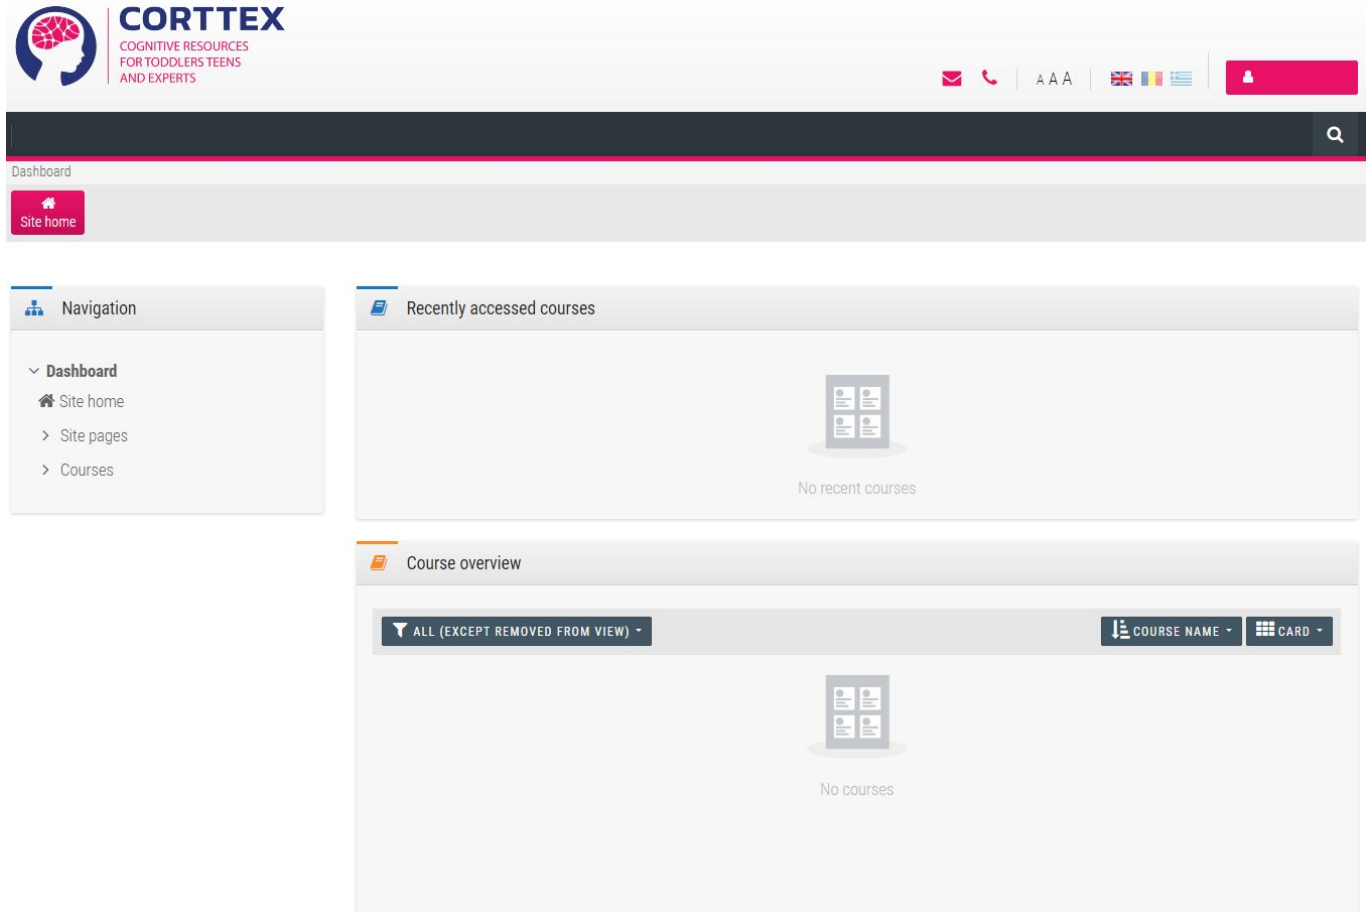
CORTTEX
COGNITIVE RESOURCES FOR TODDLERS TEENS AND EXPERTS

A A A

Dashboard

Site home

Navigation

Dashboard
Site home
Site pages
Courses

Recently accessed courses

No recent courses

Course overview

ALL (EXCEPT REMOVED FROM VIEW)

COURSE NAME

CARD

No courses